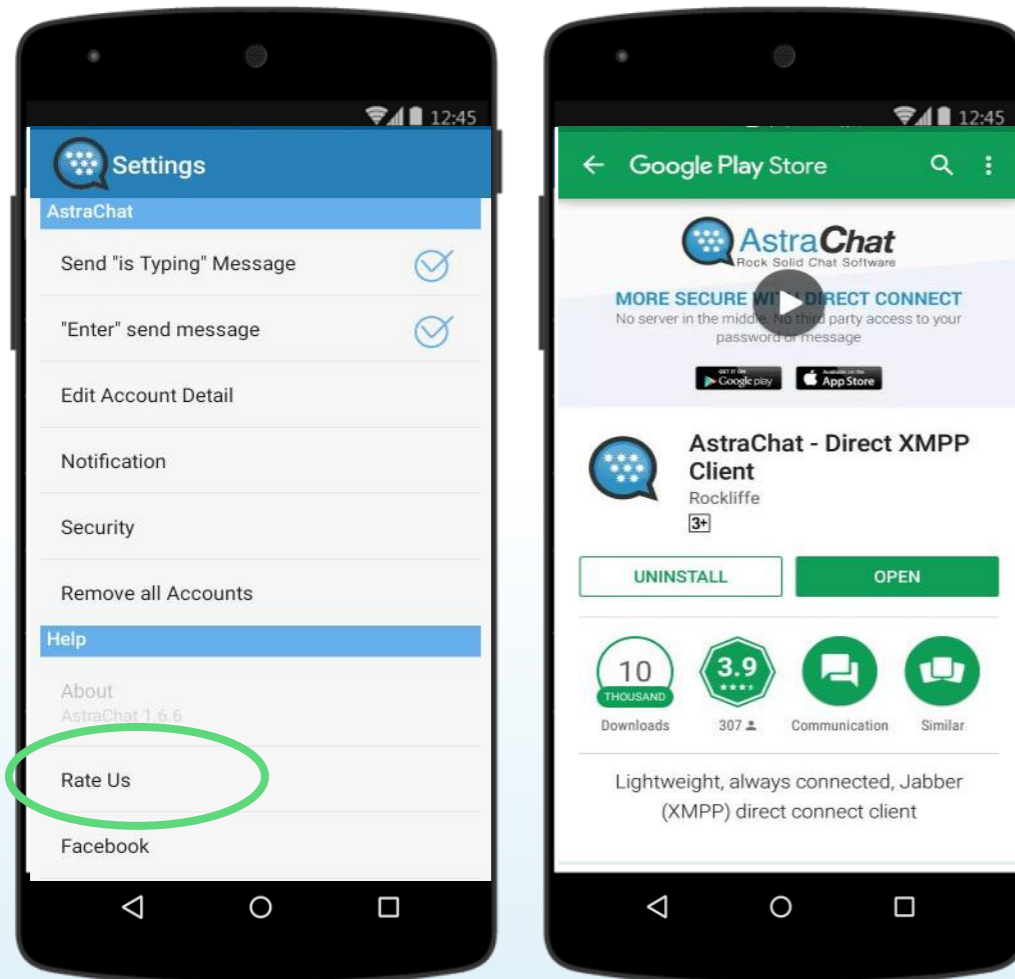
12:45

Settings

AstraChat

Send "is Typing" Message

"Enter" send message

Edit Account Detail

Notification

Security

Remove all Accounts

Help

About
AstraChat 1.6.6

Rate Us

Facebook

12:45

Google Play Store

AstraChat
Rock Solid Chat Software

MORE SECURE WI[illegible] DIRECT CONNECT
No server in the middle. No third party access to your password or message

GET IT ON Google play

Available on the App Store

AstraChat - Direct XMPP Client
Rockliffe
3+

UNINSTALL

OPEN

10
THOUSAND
Downloads

3.9
307

Communication

Similar

Lightweight, always connected, Jabber (XMPP) direct connect client